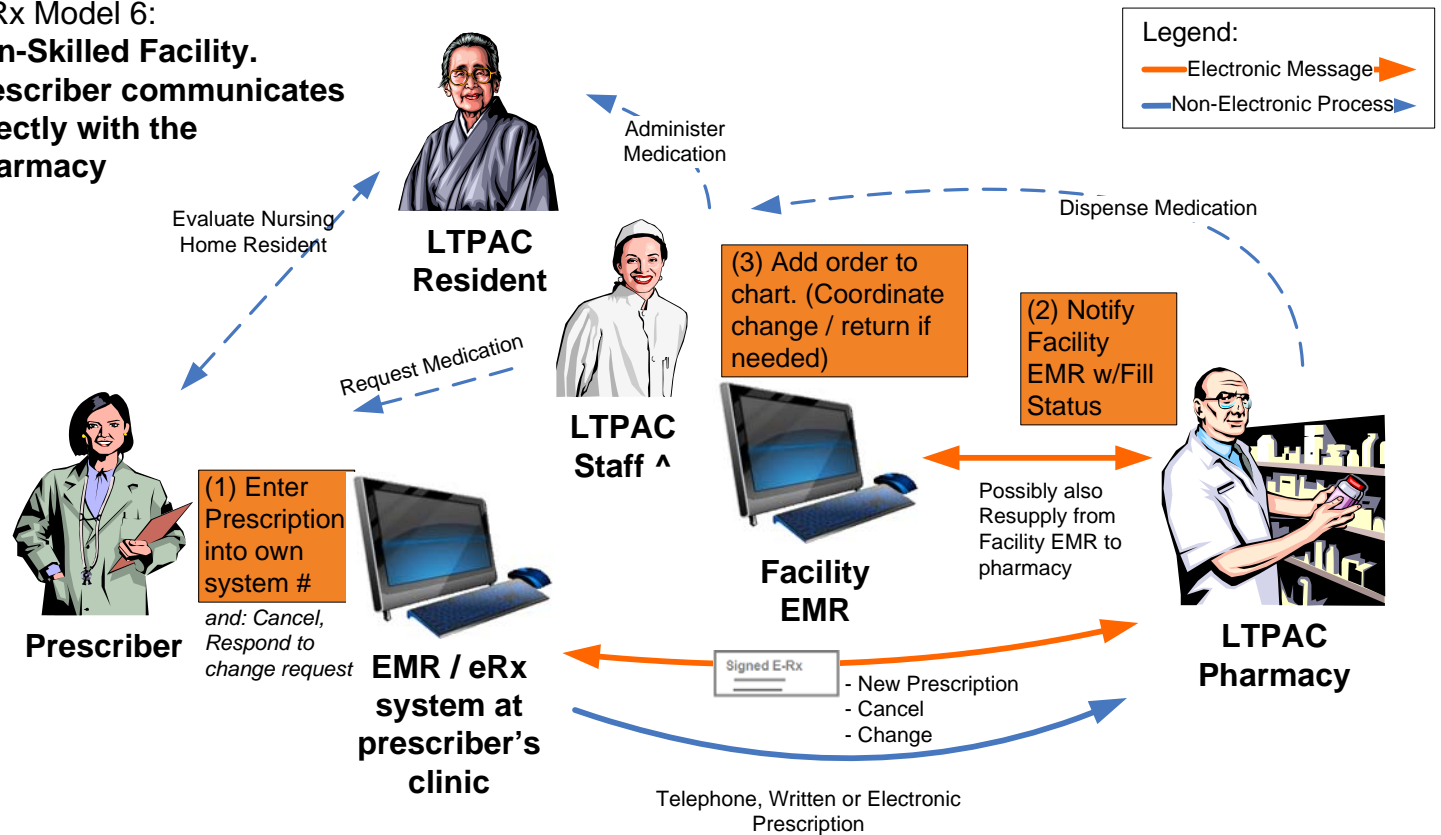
Rx Model 6:
n-Skilled Facility.
escriber communicates
ectly with the
armacy

Legend:
Electronic Message
Non-Electronic Process

Administer Medication

Evaluate Nursing Home Resident

LTPAC Resident

Dispense Medication

(3) Add order to chart. (Coordinate change / return if needed)

(2) Notify Facility EMR w/Fill Status

Request Medication

LTPAC Staff ^

(1) Enter Prescription into own system #

and: Cancel, Respond to change request

Prescriber

Possibly also Resupply from Facility EMR to pharmacy

Facility EMR

LTPAC Pharmacy

EMR / eRx system at prescriber's clinic

Signed E-Rx

- New Prescription
- Cancel
- Change

Telephone, Written or Electronic Prescription